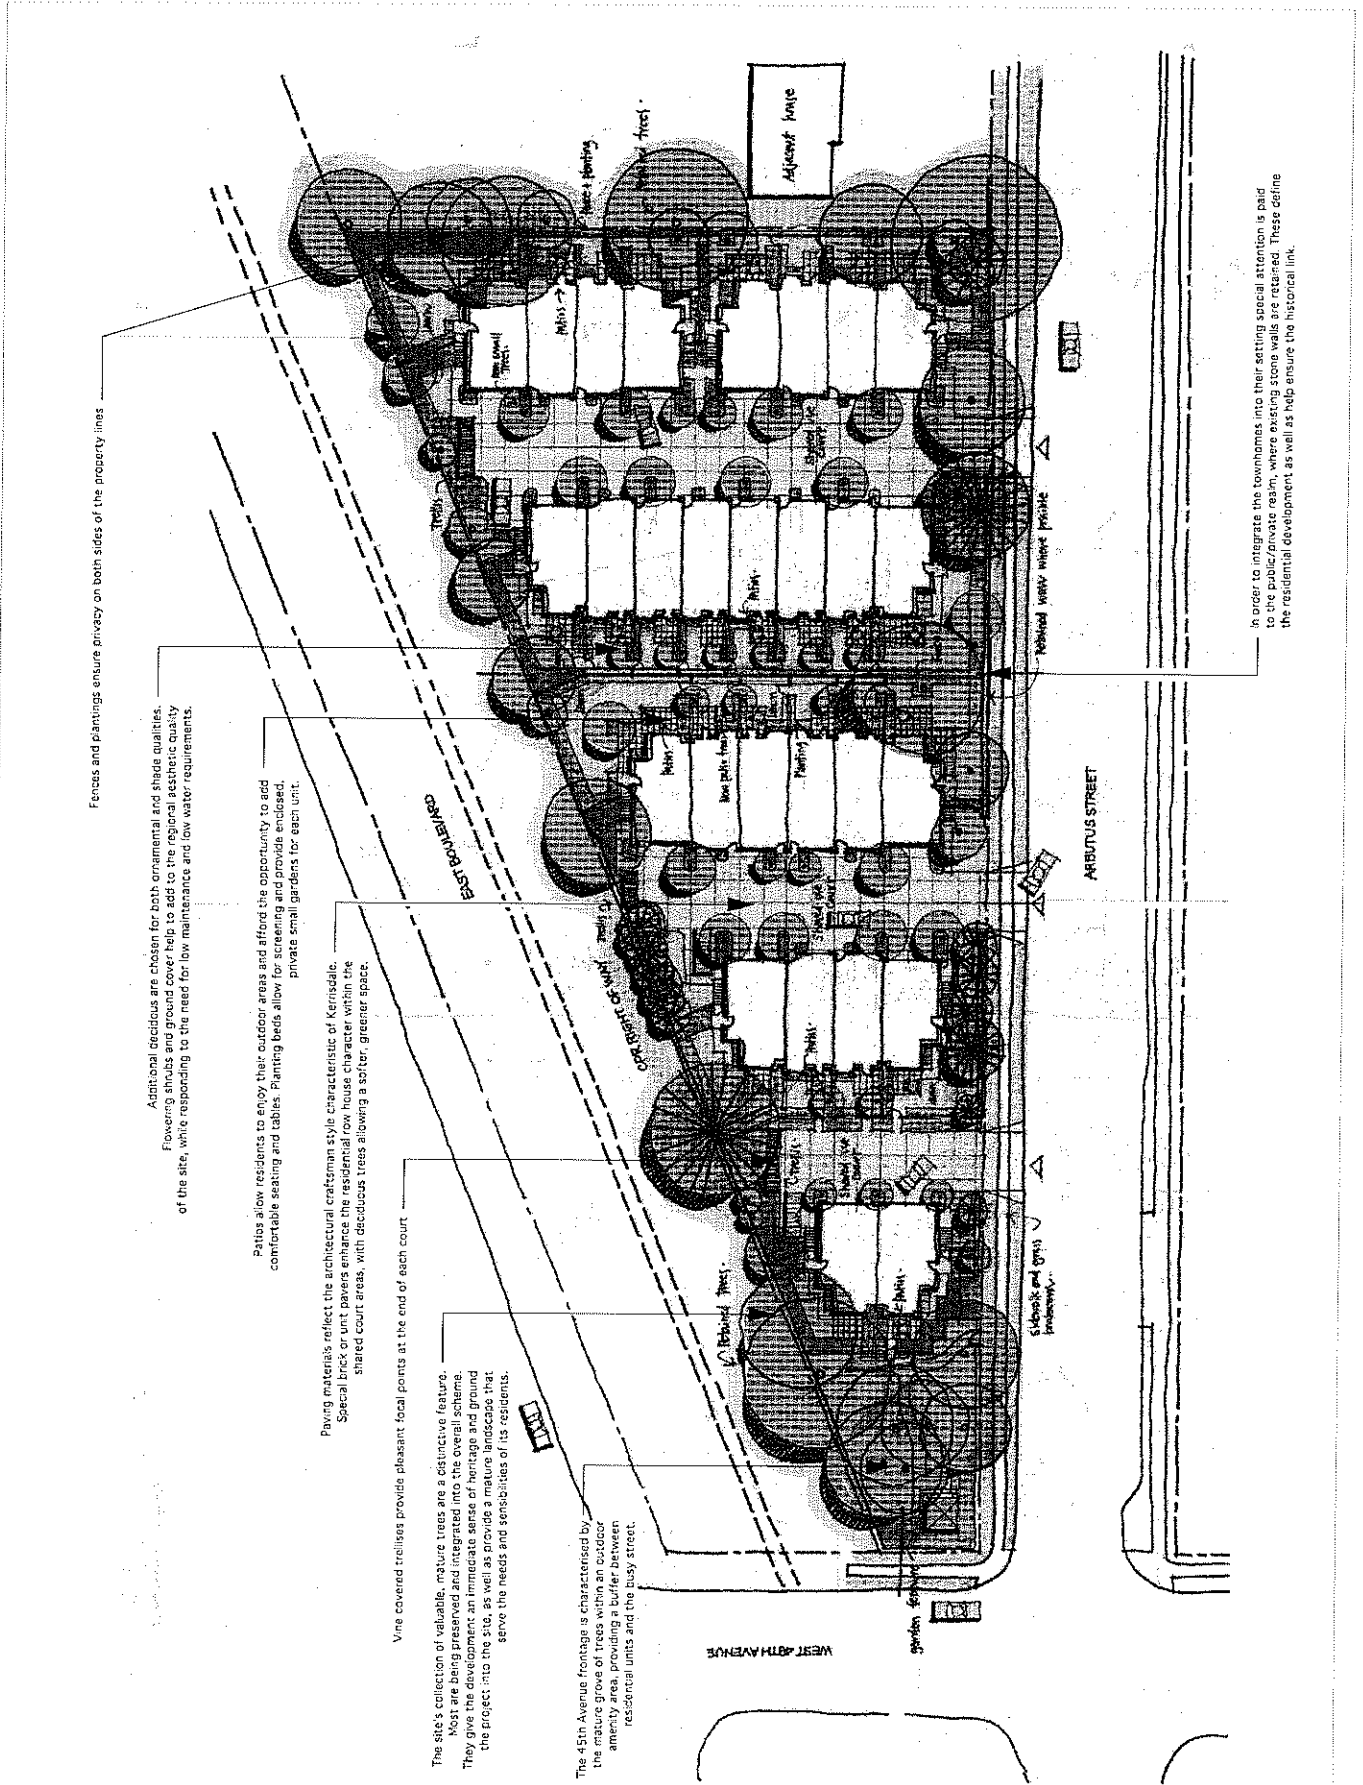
Fences and plantings ensure privacy on both sides of the property lines

Additional deciduous are chosen for both ornamental and shade qualities. Flowering shrubs and ground cover help to add to the regional aesthetic quality of the site, while responding to the need for low maintenance and low water requirements.

Patios allow residents to enjoy their outdoor areas and afford the opportunity to add comfortable seating and tables. Planting beds allow for screening and provide enclosed, private small gardens for each unit.

Paving materials reflect the architectural craftsman style characteristic of Kerrisdale. Special brick or unit pavers enhance the residential row house character within the shared court areas, with deciduous trees allowing a softer, greener space.

Vine covered trellises provide pleasant focal points at the end of each court

The site's collection of valuable, mature trees are a distinctive feature. Most are being preserved and integrated into the overall scheme. They give the development an immediate sense of heritage and ground the project into the site, as well as provide a mature landscape that serve the needs and sensibilities of its residents.

The 45th Avenue frontage is characterised by the mature grove of trees within an outdoor amenity area, providing a buffer between residential units and the busy street.

In order to integrate the townhomes into their setting special attention is paid to the public/private realm, where existing stone walls are retained. These define the residential development as well as help ensure the historical link.

EAST BOULEVARD

CPR RIGHT OF WAY

ARBUTUS STREET

WEST 45TH AVENUE

Adjacent house

Street planting

Retained street

Patios

New accent trees

Trellis

Shared use court

Retained walls where possible

Patios

New patio trees

Planting

Shared use court

Patios

Shared use court

Retained trees

Sidewalk and grass boulevard

garden

Patios